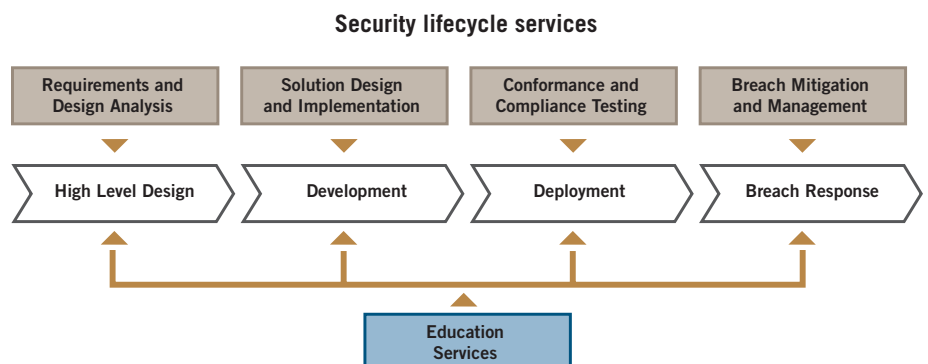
Security lifecycle services

Requirements and Design Analysis

Solution Design and Implementation

Conformance and Compliance Testing

Breach Mitigation and Management

High Level Design

Development

Deployment

Breach Response

Education Services